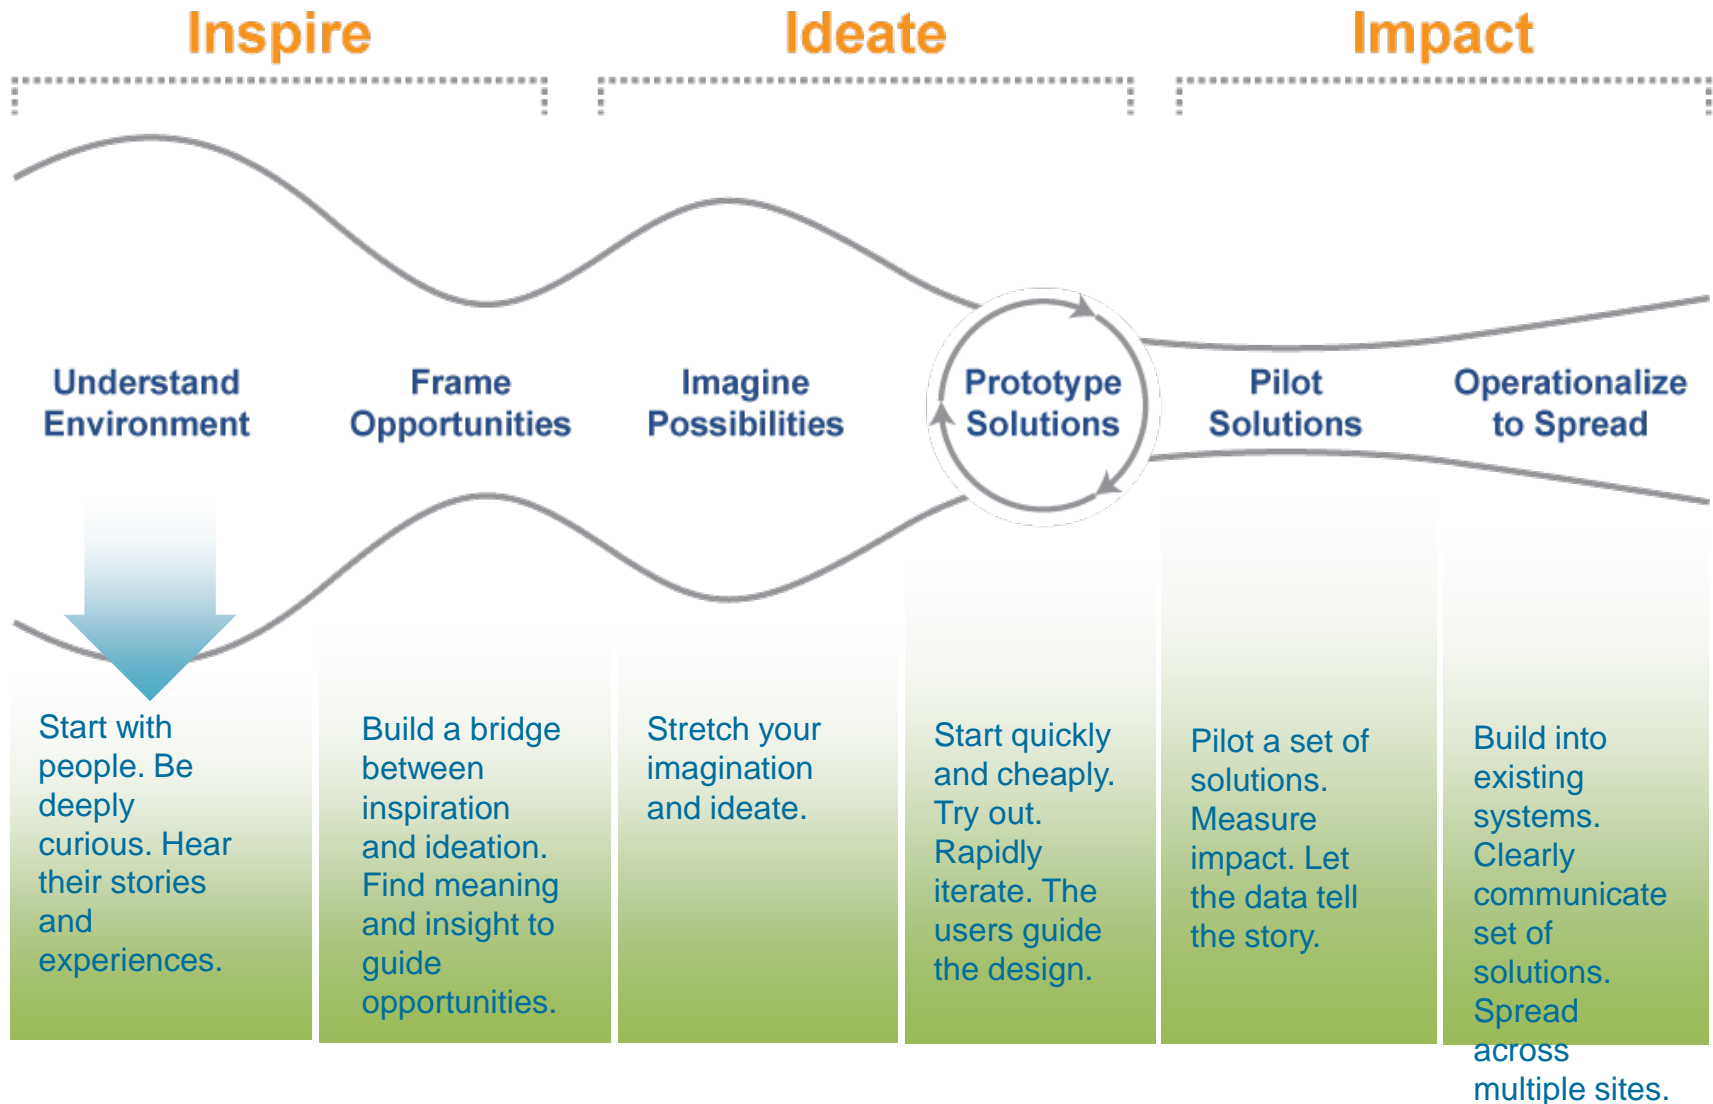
Inspire

Ideate

Impact

Understand Environment

Frame Opportunities

Imagine Possibilities

Prototype Solutions

Pilot Solutions

Operationalize to Spread

Start with people. Be deeply curious. Hear their stories and experiences.

Build a bridge between inspiration and ideation. Find meaning and insight to guide opportunities.

Stretch your imagination and ideate.

Start quickly and cheaply. Try out. Rapidly iterate. The users guide the design.

Pilot a set of solutions. Measure impact. Let the data tell the story.

Build into existing systems. Clearly communicate set of solutions. Spread across multiple sites.